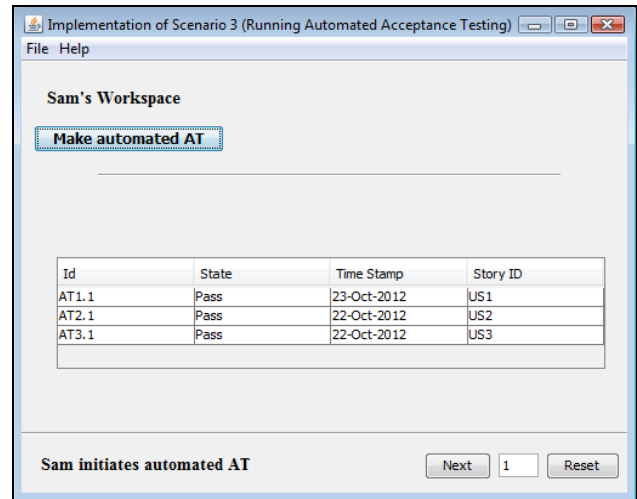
Implementation of Scenario 3 (Running Automated Acceptance Testing)

File Help

Sam's Workspace

Make automated AT

| Id | State | Time Stamp | Story ID |
|---|---|---|---|
| AT1.1 | Pass | 23-Oct-2012 | US1 |
| AT2.1 | Pass | 22-Oct-2012 | US2 |
| AT3.1 | Pass | 22-Oct-2012 | US3 |

Sam initiates automated AT

Next 1 Reset